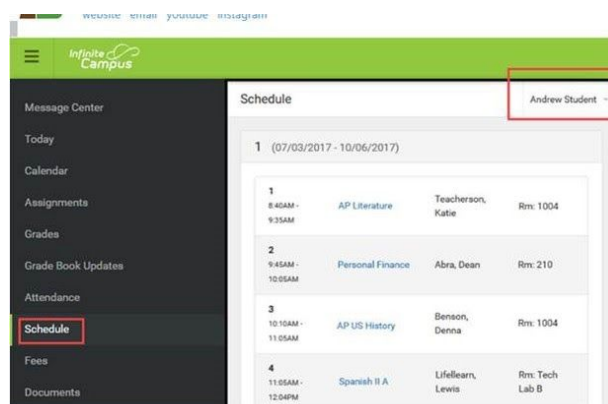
website email youtube instagram

Infinite Campus

Message Center
Today
Calendar
Assignments
Grades
Grade Book Updates
Attendance
Schedule
Fees
Documents

Schedule

Andrew Student

1 (07/03/2017 - 10/06/2017)

| | | | |
|---|---|---|---|
| 1 8:40AM - 9:35AM | AP Literature | Teacherson, Katie | Rm: 1004 |
| 2 9:45AM - 10:05AM | Personal Finance | Abra, Dean | Rm: 210 |
| 3 10:10AM - 11:05AM | AP US History | Benson, Denna | Rm: 1004 |
| 4 11:05AM - 12:04PM | Spanish II A | Lifellearn, Lewis | Rm: Tech Lab B |